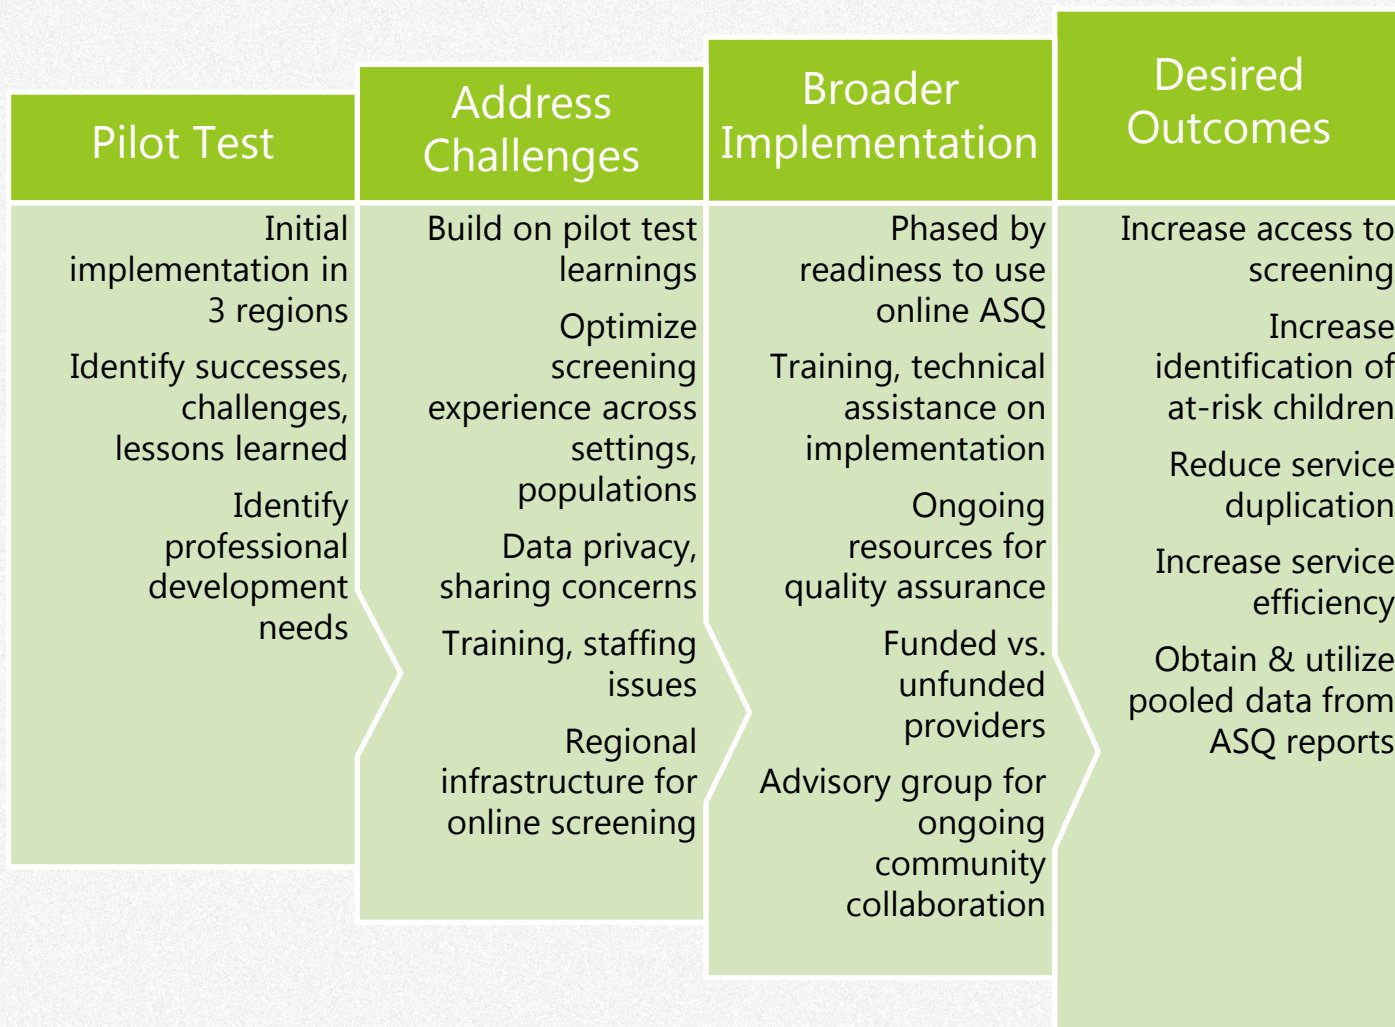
Pilot Test

Initial implementation in 3 regions

Identify successes, challenges, lessons learned

Identify professional development needs

Address Challenges

Build on pilot test learnings

Optimize screening experience across settings, populations

Data privacy, sharing concerns

Training, staffing issues

Regional infrastructure for online screening

Broader Implementation

Phased by readiness to use online ASQ

Training, technical assistance on implementation

Ongoing resources for quality assurance

Funded vs. unfunded providers

Advisory group for ongoing community collaboration

Desired Outcomes

Increase access to screening

Increase identification of at-risk children

Reduce service duplication

Increase service efficiency

Obtain & utilize pooled data from ASQ reports